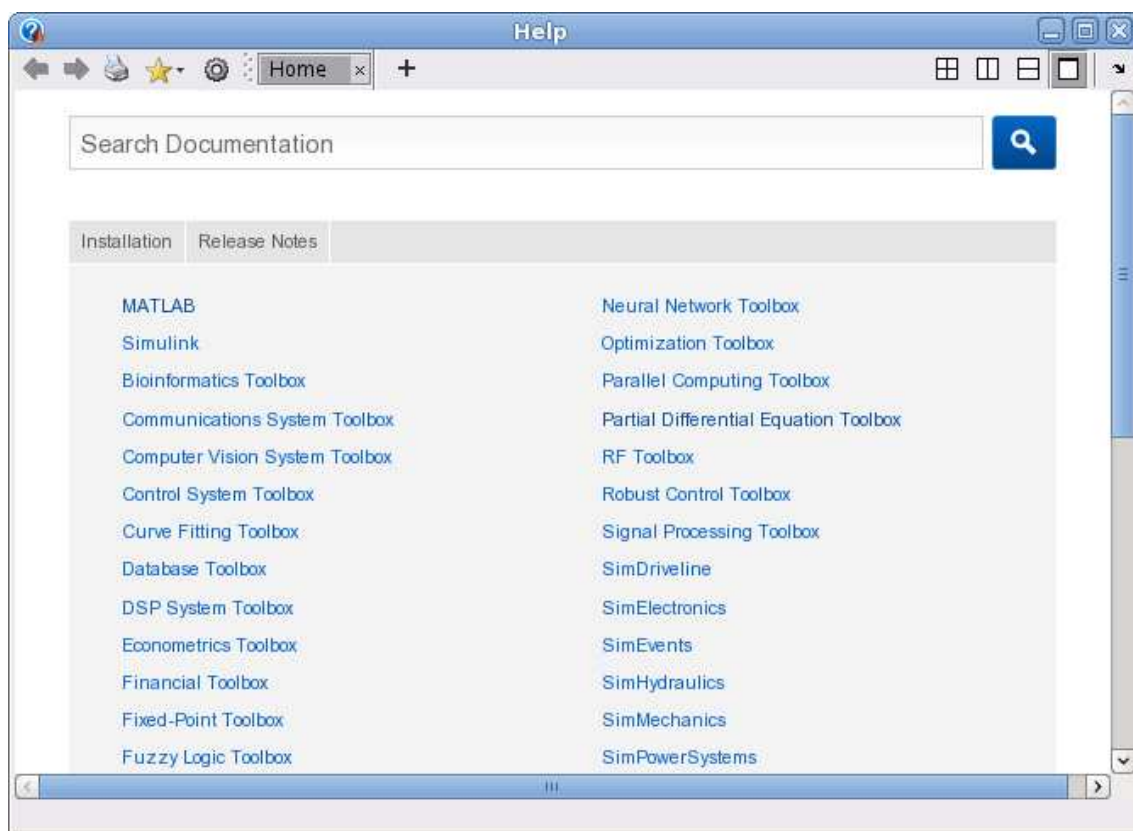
Help

Home ×
+

Search Documentation

Installation
Release Notes

MATLAB
Simulink
Bioinformatics Toolbox
Communications System Toolbox
Computer Vision System Toolbox
Control System Toolbox
Curve Fitting Toolbox
Database Toolbox
DSP System Toolbox
Econometrics Toolbox
Financial Toolbox
Fixed-Point Toolbox
Fuzzy Logic Toolbox

Neural Network Toolbox
Optimization Toolbox
Parallel Computing Toolbox
Partial Differential Equation Toolbox
RF Toolbox
Robust Control Toolbox
Signal Processing Toolbox
SimDriveline
SimElectronics
SimEvents
SimHydraulics
SimMechanics
SimPowerSystems